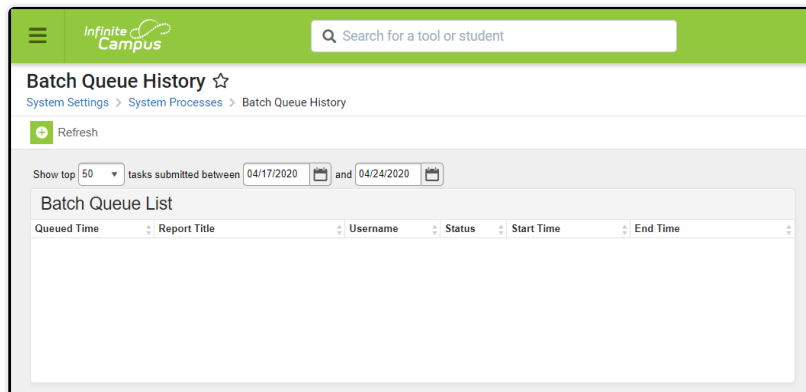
Infinite Campus

Search for a tool or student

Batch Queue History ☆

System Settings > System Processes > Batch Queue History

Refresh

Show top 50 tasks submitted between 04/17/2020 and 04/24/2020

Batch Queue List

| Queued Time | Report Title | Username | Status | Start Time | End Time |
|---|---|---|---|---|---|